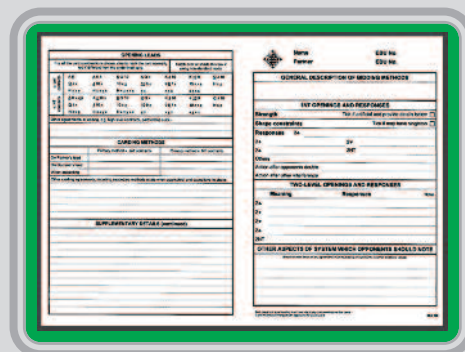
OPENING LEADS

CARDING METHODS

SUPPLEMENTARY DETAILS (continued)

Name EBU No.
Partner EBU No.

GENERAL DESCRIPTION OF BIDDING METHODS

1NT OPENINGS AND RESPONSES

Strength
Shape constraints
Responses

Others

TWO-LEVEL OPENINGS AND RESPONSES

Meaning Responses

2♣
2♦
2♥
2♠
2NT

OTHER ASPECTS OF SYSTEM WHICH OPPONENTS SHOULD NOTE

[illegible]